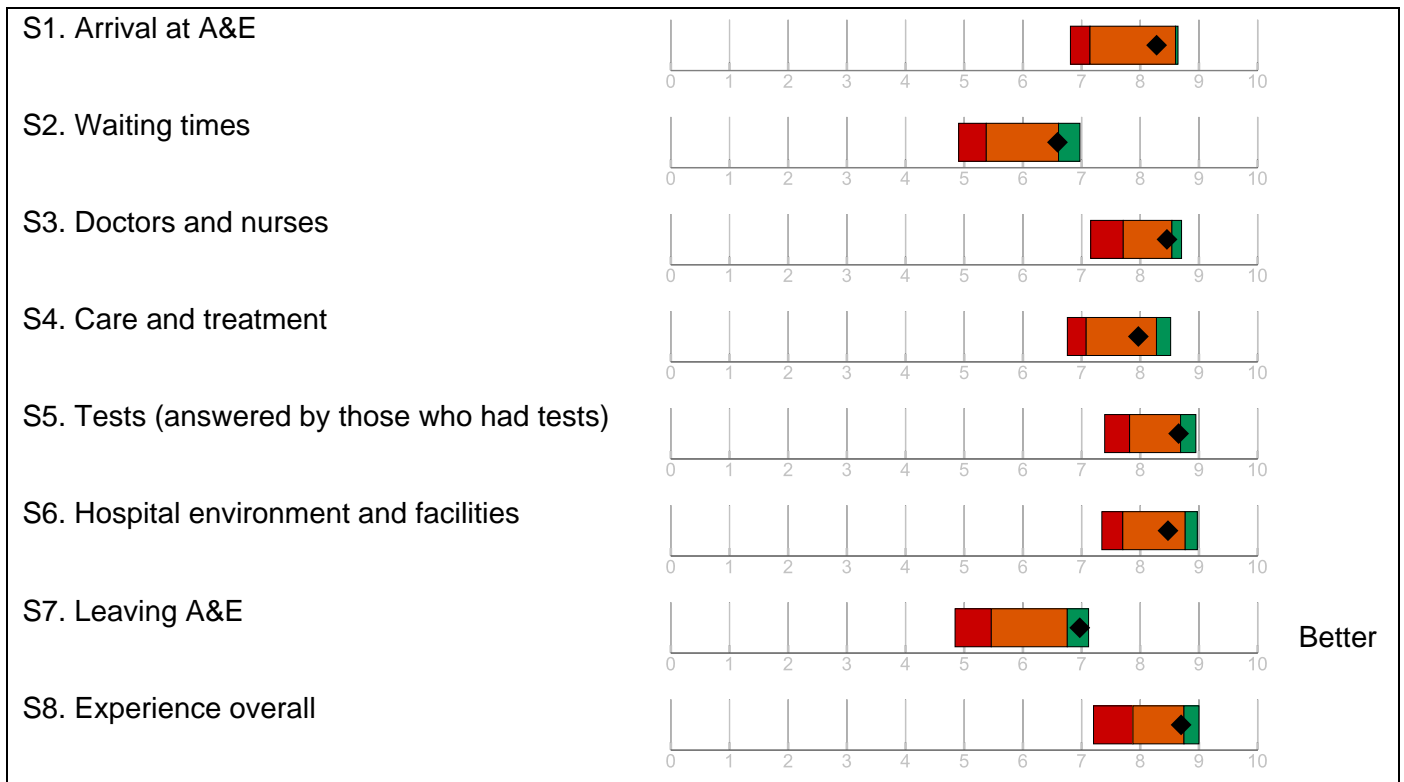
S1. Arrival at A&E

0 1 2 3 4 5 6 7 8 9 10

S2. Waiting times

0 1 2 3 4 5 6 7 8 9 10

S3. Doctors and nurses

0 1 2 3 4 5 6 7 8 9 10

S4. Care and treatment

0 1 2 3 4 5 6 7 8 9 10

S5. Tests (answered by those who had tests)

0 1 2 3 4 5 6 7 8 9 10

S6. Hospital environment and facilities

0 1 2 3 4 5 6 7 8 9 10

S7. Leaving A&E

0 1 2 3 4 5 6 7 8 9 10

Better

S8. Experience overall

0 1 2 3 4 5 6 7 8 9 10